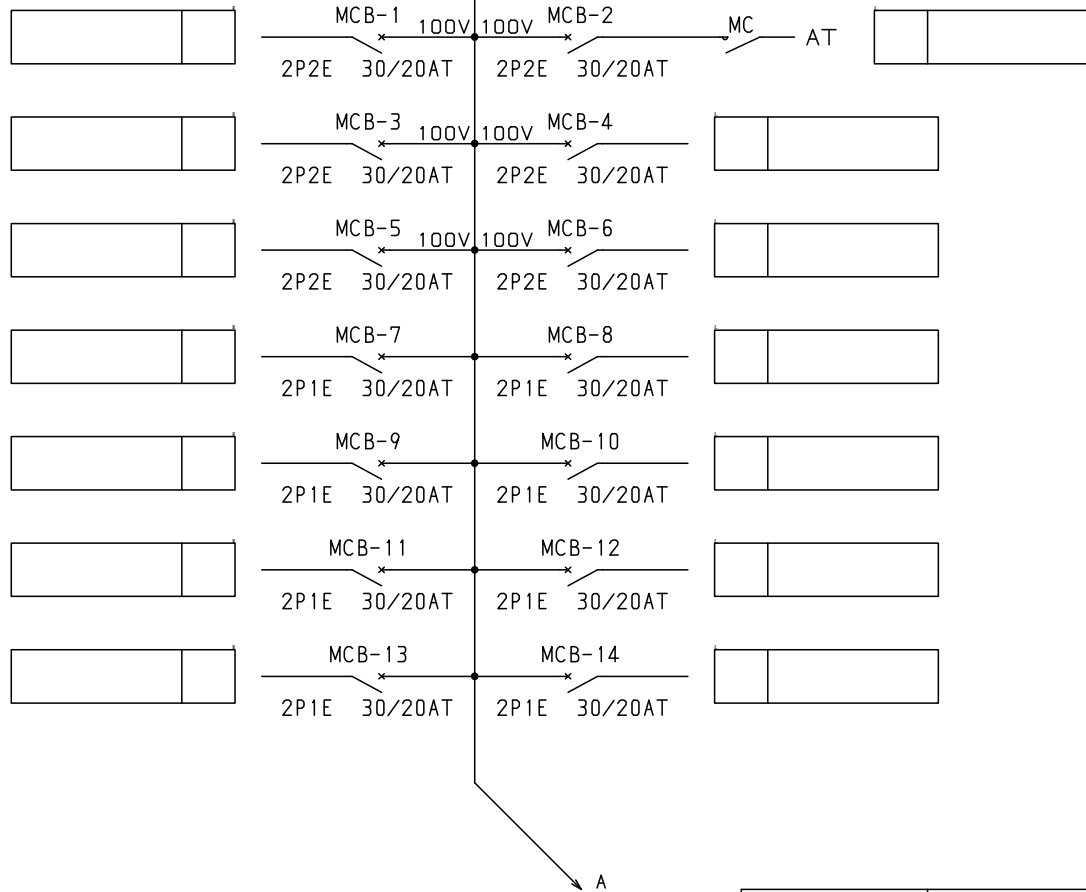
MCB-1 100V 100V MCB-2
MC AT
2P2E 30/20AT 2P2E 30/20AT

MCB-3 100V 100V MCB-4
2P2E 30/20AT 2P2E 30/20AT

MCB-5 100V 100V MCB-6
2P2E 30/20AT 2P2E 30/20AT

MCB-7 MCB-8
2P1E 30/20AT 2P1E 30/20AT

MCB-9 MCB-10
2P1E 30/20AT 2P1E 30/20AT

MCB-11 MCB-12
2P1E 30/20AT 2P1E 30/20AT

MCB-13 MCB-14
2P1E 30/20AT 2P1E 30/20AT

A